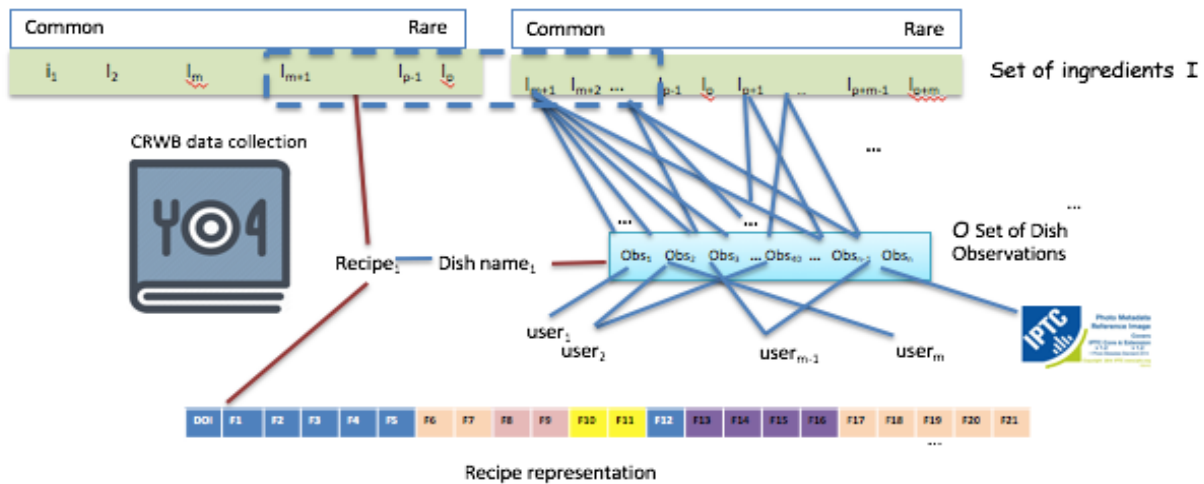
Common Rare

$i_1$ $I_2$ $I_m$ $I_{m+1}$ $I_{p-1}$ $I_p$

Common Rare

$I_{m+1}$ $I_{m+2}$ ... $I_{p-1}$ $I_p$ $I_{p+1}$ ... $I_{p+m-1}$ $I_{p+m}$

Set of ingredients I

CRWB data collection

...

...

...

...

O Set of Dish Observations

$Obs_1$ $Obs_2$ $Obs_3$ ... $Obs_{43}$ ... $Obs_{n-1}$ $Obs_n$

$Recipe_1$ Dish $name_1$

$user_1$
$user_2$
$user_{m-1}$
$user_m$

IPTC Photo Metadata Reference Image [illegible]

DOI F1 F2 F3 F4 F5 F6 F7 F8 F9 F10 F11 F12 F13 F14 F15 F16 F17 F18 F19 F20 F21

...

Recipe representation